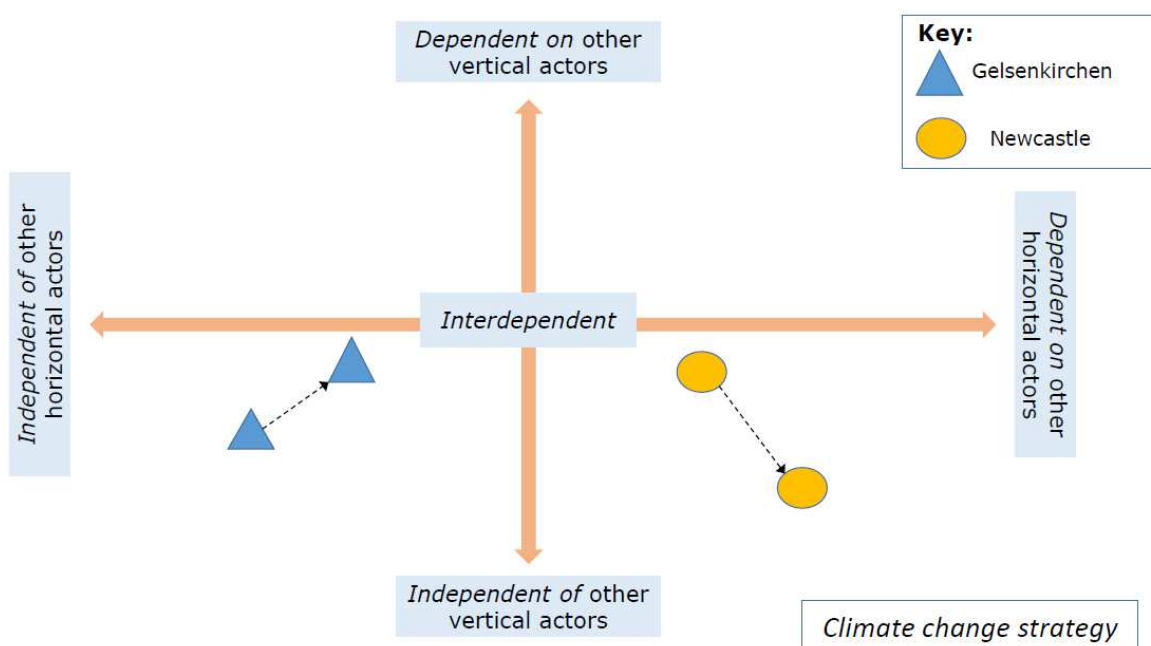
Dependent on other vertical actors

Key:
Gelsenkirchen
Newcastle

Independent of other horizontal actors

Interdependent

Dependent on other horizontal actors

Independent of other vertical actors

Climate change strategy